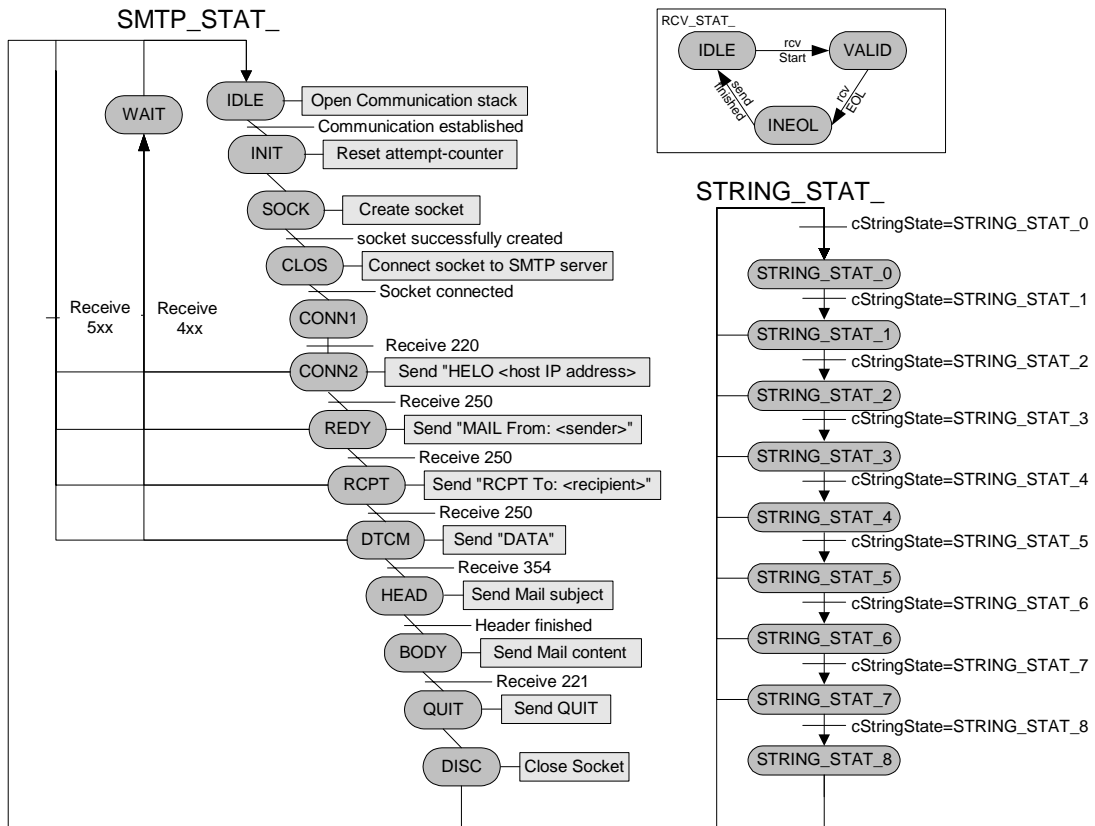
SMTP_STAT_

WAIT

IDLE
Open Communication stack
Communication established
INIT
Reset attempt-counter
SOCK
Create socket
socket successfully created
CLOS
Connect socket to SMTP server
Socket connected
CONN1
Receive 220
CONN2
Send "HELO <host IP address>
Receive 250
REDY
Send "MAIL From: <sender>"
Receive 250
RCPT
Send "RCPT To: <recipient>"
Receive 250
DTCM
Send "DATA"
Receive 354
HEAD
Send Mail subject
Header finished
BODY
Send Mail content
Receive 221
QUIT
Send QUIT
DISC
Close Socket

Receive 5xx
Receive 4xx

RCV_STAT_
IDLE
rcv Start
VALID
rcv EOL
INEOL
send finished

STRING_STAT_
cStringState=STRING_STAT_0
STRING_STAT_0
cStringState=STRING_STAT_1
STRING_STAT_1
cStringState=STRING_STAT_2
STRING_STAT_2
cStringState=STRING_STAT_3
STRING_STAT_3
cStringState=STRING_STAT_4
STRING_STAT_4
cStringState=STRING_STAT_5
STRING_STAT_5
cStringState=STRING_STAT_6
STRING_STAT_6
cStringState=STRING_STAT_7
STRING_STAT_7
cStringState=STRING_STAT_8
STRING_STAT_8